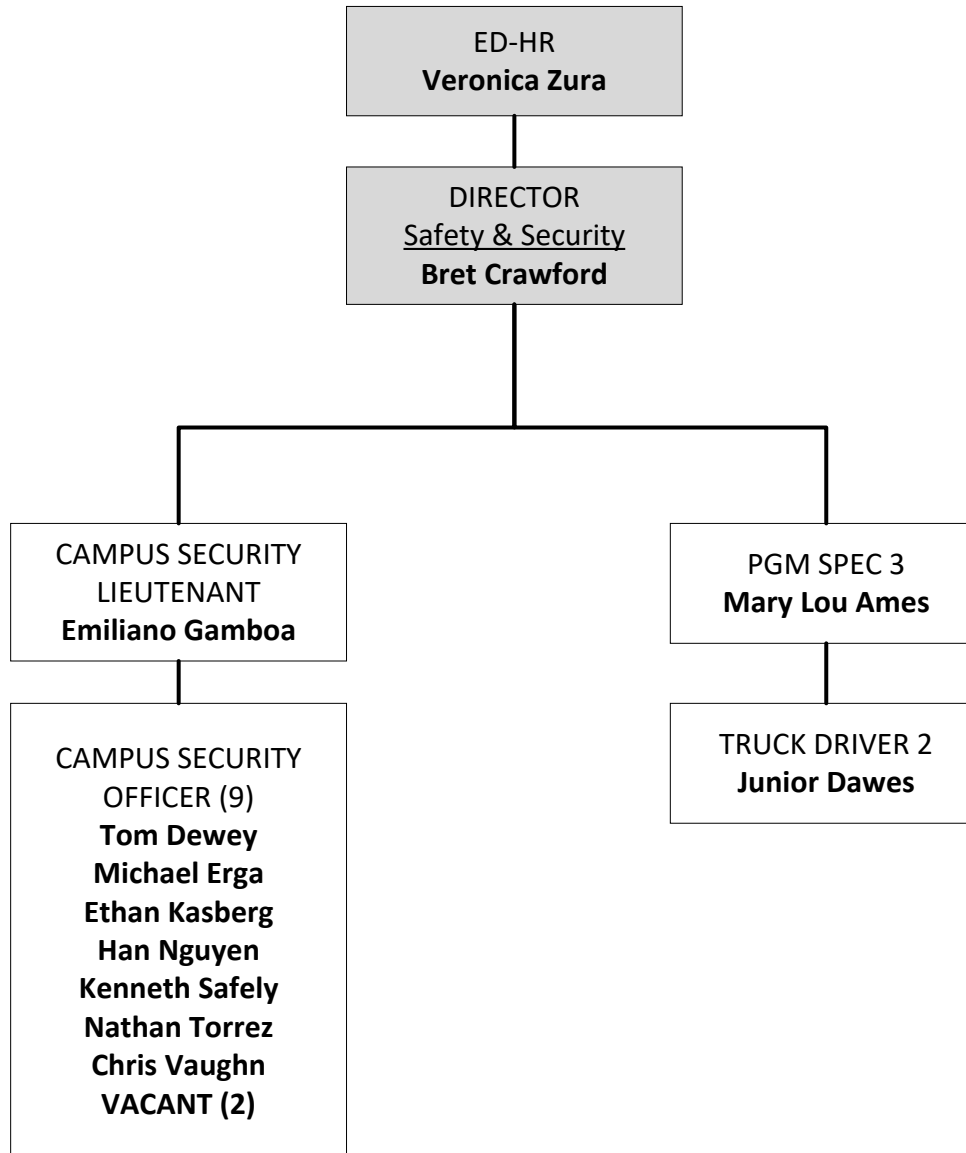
ED-HR
Veronica Zura

DIRECTOR
Safety & Security
Bret Crawford

CAMPUS SECURITY LIEUTENANT
Emiliano Gamboa

CAMPUS SECURITY OFFICER (9)
Tom Dewey
Michael Erga
Ethan Kasberg
Han Nguyen
Kenneth Safely
Nathan Torrez
Chris Vaughn
VACANT (2)

PGM SPEC 3
Mary Lou Ames

TRUCK DRIVER 2
Junior Dawes